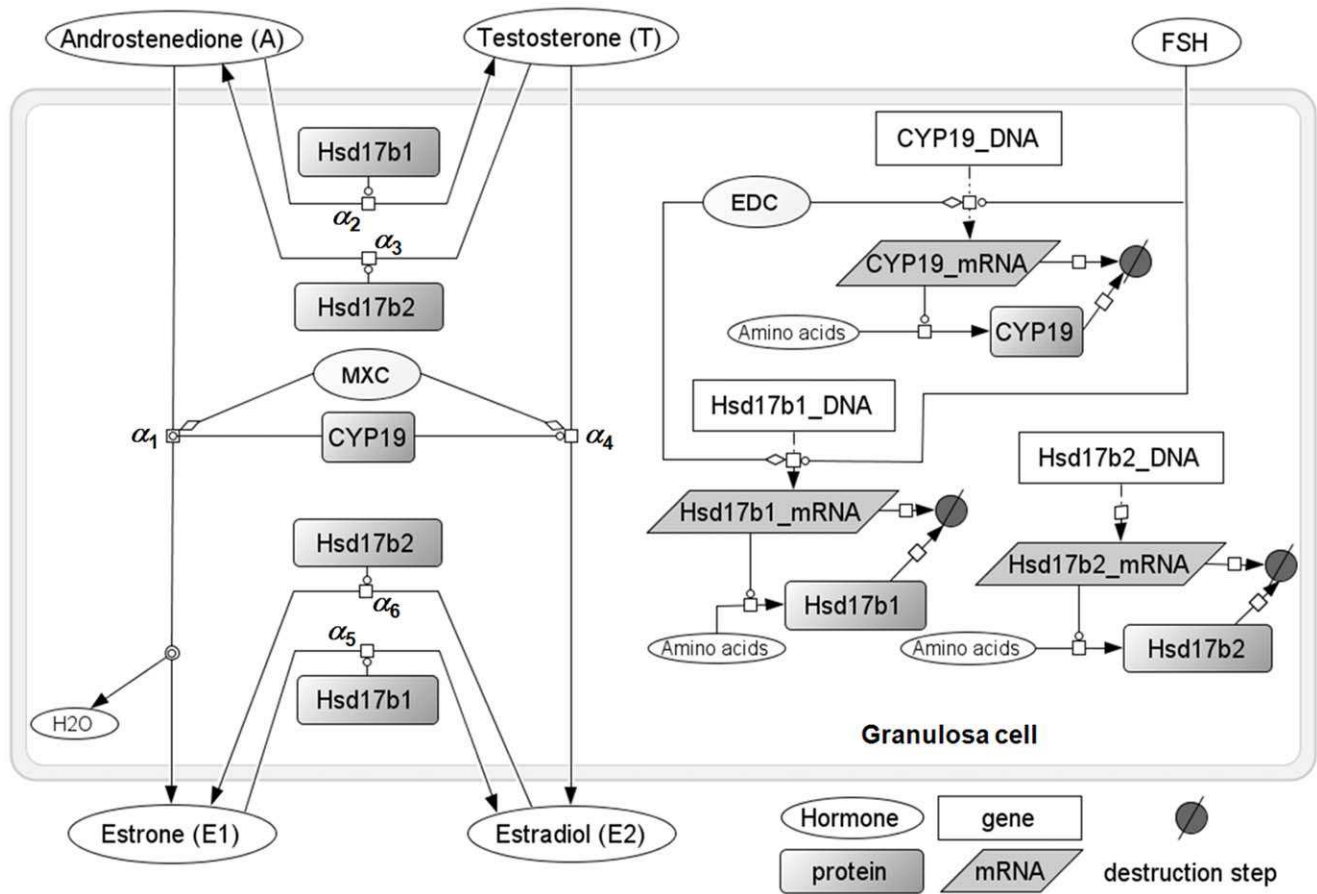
Androstenedione (A)

Testosterone (T)

FSH

Hsd17b1

$\alpha_2$

$\alpha_3$

Hsd17b2

CYP19_DNA

EDC

CYP19_mRNA

Amino acids

CYP19

MXC

$\alpha_1$

CYP19

$\alpha_4$

Hsd17b1_DNA

Hsd17b2_DNA

Hsd17b1_mRNA

Hsd17b2

$\alpha_6$

Hsd17b2_mRNA

Hsd17b1

$\alpha_5$

Amino acids

Amino acids

Hsd17b2

Hsd17b1

H2O

Granulosa cell

Estrone (E1)

Estradiol (E2)

Hormone

gene

protein

mRNA

destruction step